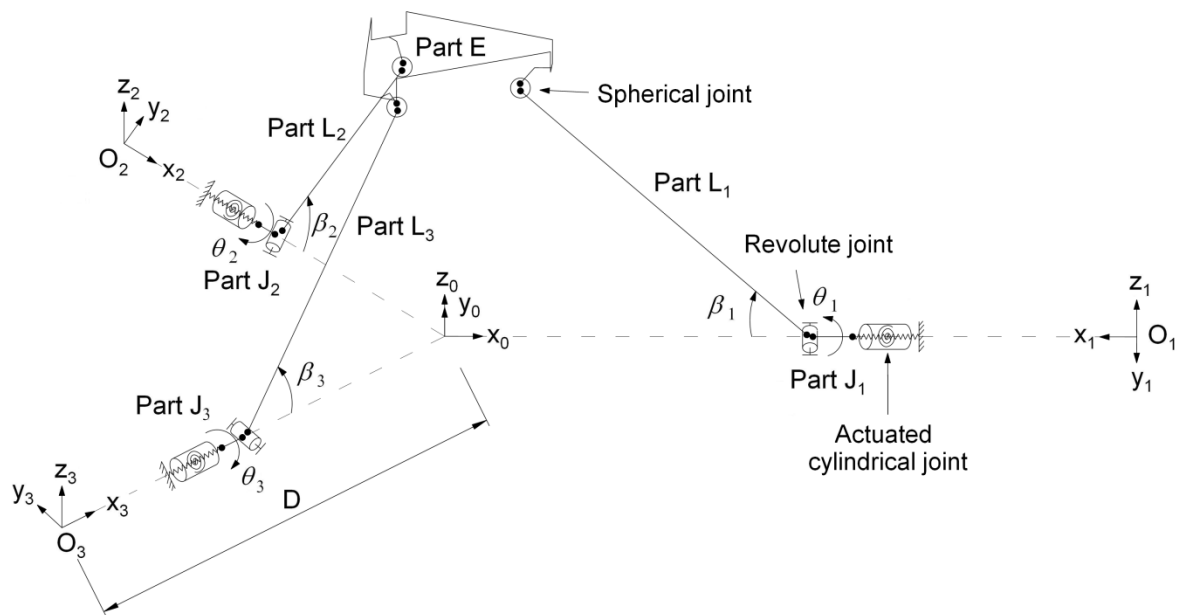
Part E

Spherical joint

$z_2$ $y_2$ $O_2$ $x_2$

Part $L_2$

Part $L_1$

$\beta_2$

Part $L_3$

Revolute joint

$\theta_2$

Part $J_2$

$z_0$ $y_0$ $x_0$

$\beta_1$ $\theta_1$

$z_1$ $x_1$ $O_1$ $y_1$

Part $J_1$

$\beta_3$

Part $J_3$

Actuated cylindrical joint

$z_3$ $y_3$ $x_3$ $O_3$

$\theta_3$

D